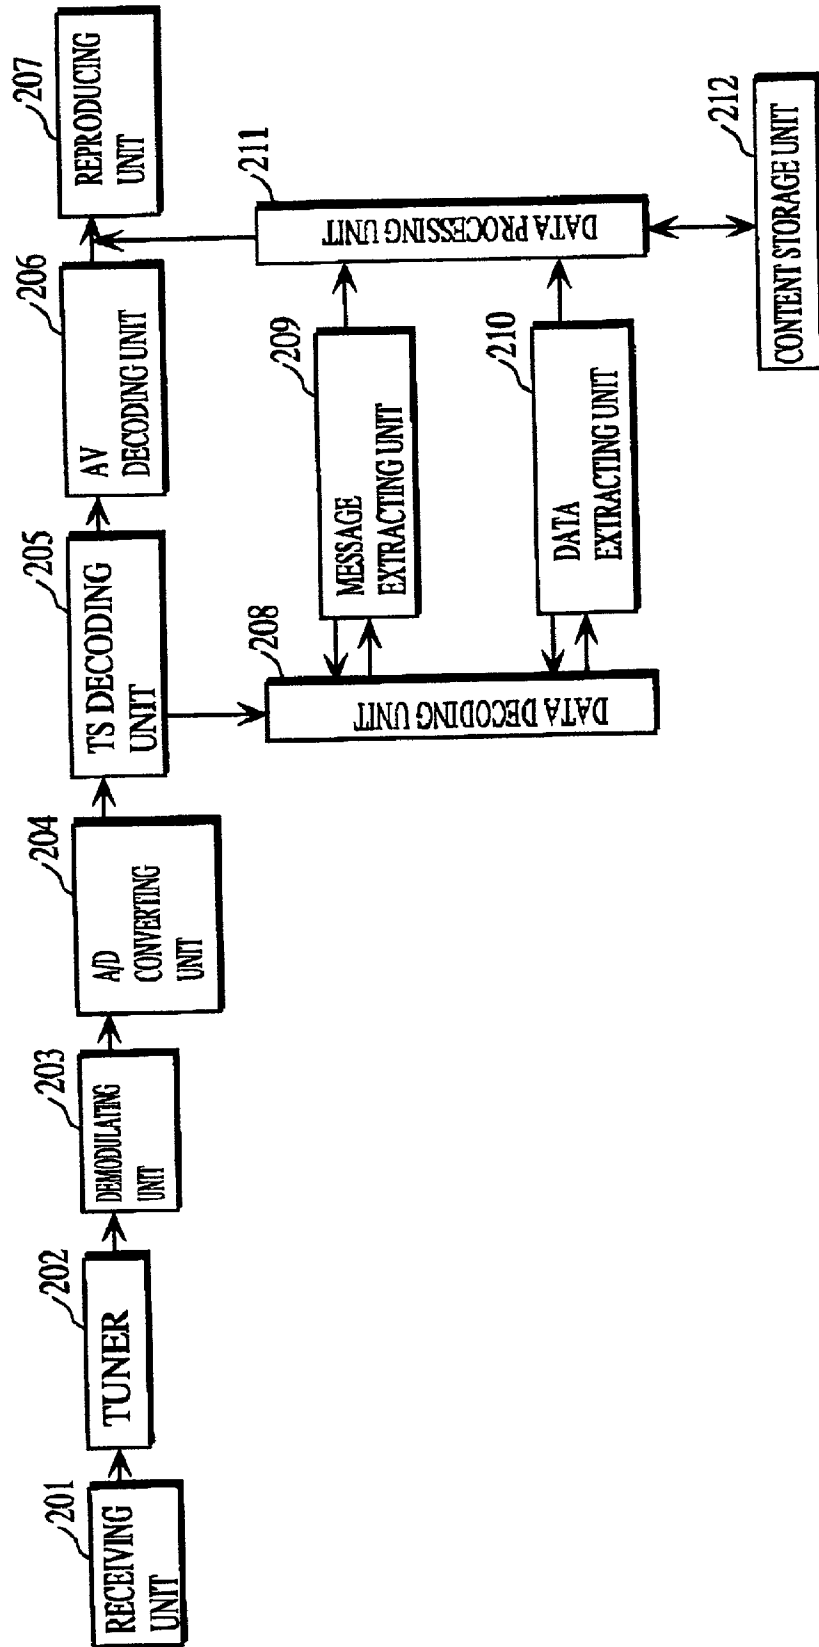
201
RECEIVING UNIT

202
TUNER

203
DEMODULATING UNIT

204
A/D CONVERTING UNIT

205
TS DECODING UNIT

206
AV DECODING UNIT

207
REPRODUCING UNIT

208
DATA DECODING UNIT

209
MESSAGE EXTRACTING UNIT

210
DATA EXTRACTING UNIT

211
DATA PROCESSING UNIT

212
CONTENT STORAGE UNIT